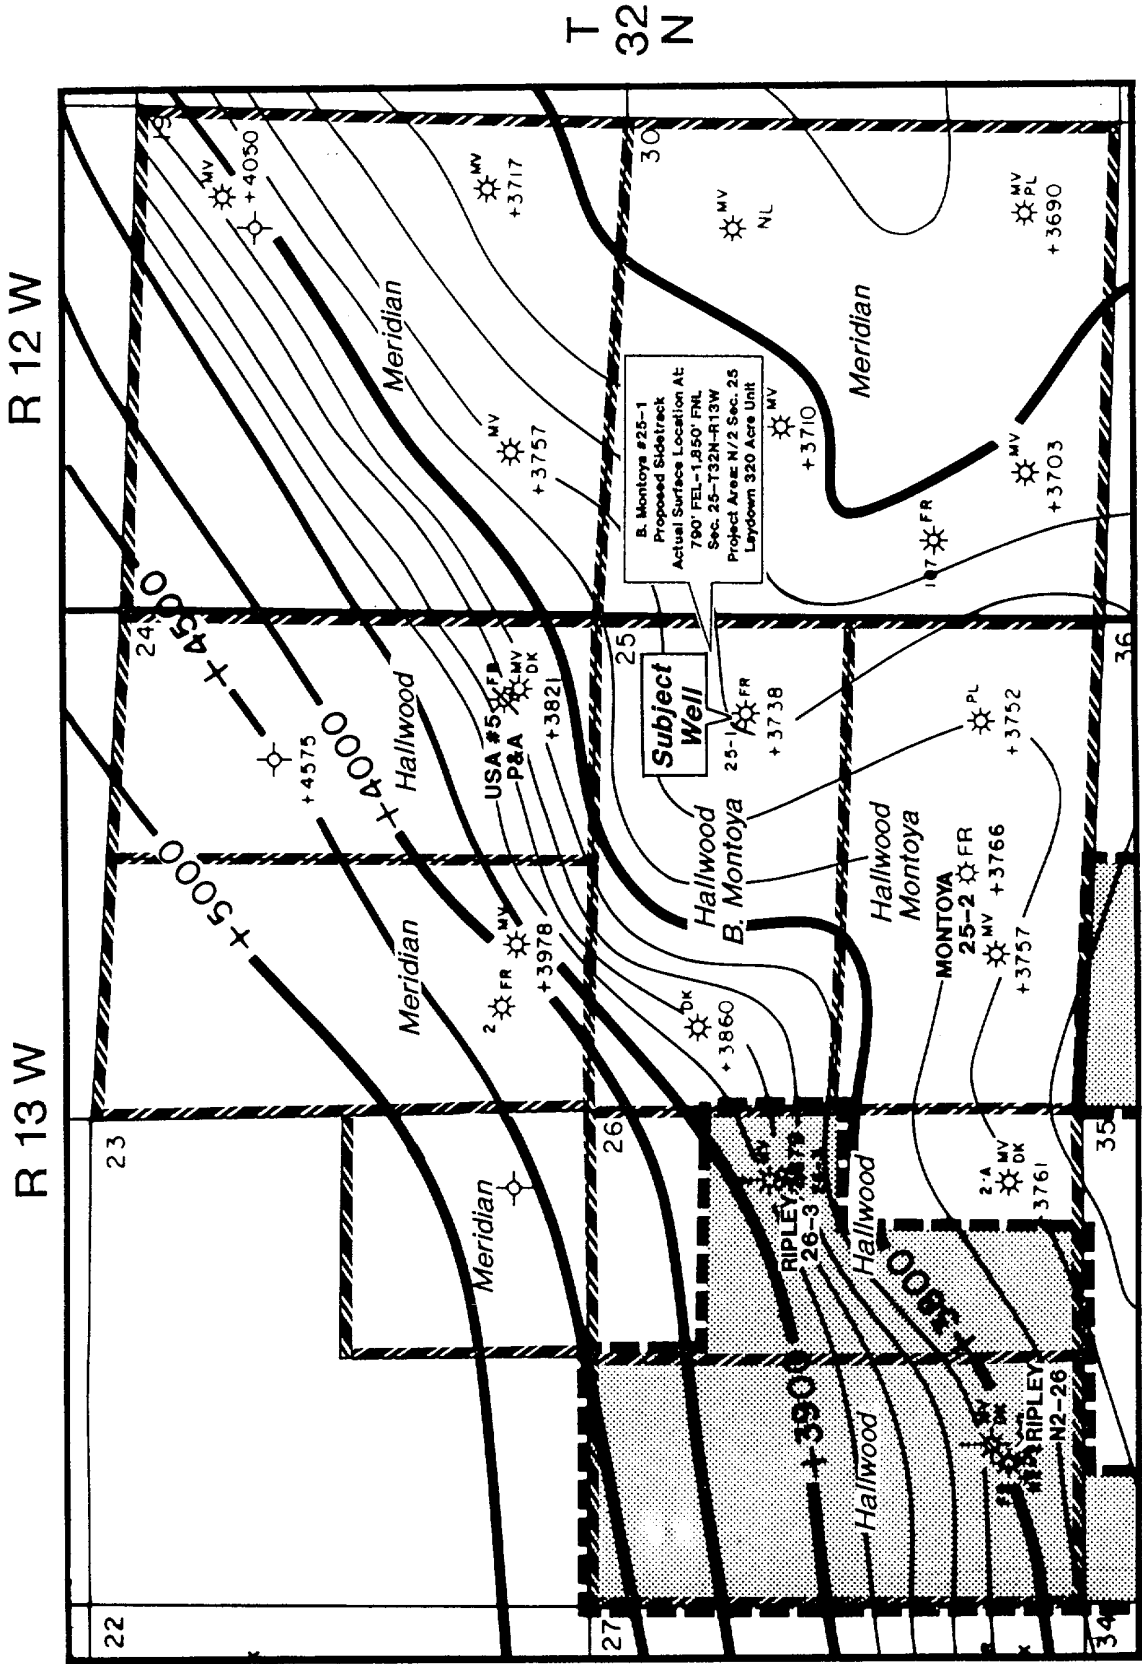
T
32
N

R 12 W

R 13 W

19

30

24

25

36

23

26

35

22

27

34

MV
+4050

MV
+3717

MV
NL

MV
PL
+3690

Meridian

Meridian

MV
+3757

B. Montoya #25-1
Proposed Sidetrack
Actual Surface Location At:
790' FEL-1,850' FNL
Sec. 25-T32N-R13W
Project Area: N/2 Sec. 25
Laydown 320 Acre Unit

MV
+3710

MV
+3703

FR
107

+4500

+4575

+4000

Hallwood

USA #5
P&A

FR
MV
DK
+3821

Subject
Well

25-1
FR
+3738

PL
+3752

Hallwood
B. Montoya

Hallwood
Montoya

MONTOYA
25-2
FR
+3766

MV
+3757

+5000

Meridian

MV
+3978

2
FR

DK
+3860

Meridian

RIPLEY
26-3

Hallwood

2-A
MV
DK
3761

+3800

+3900

Hallwood

RIPLEY
N2-26

RIPLEY